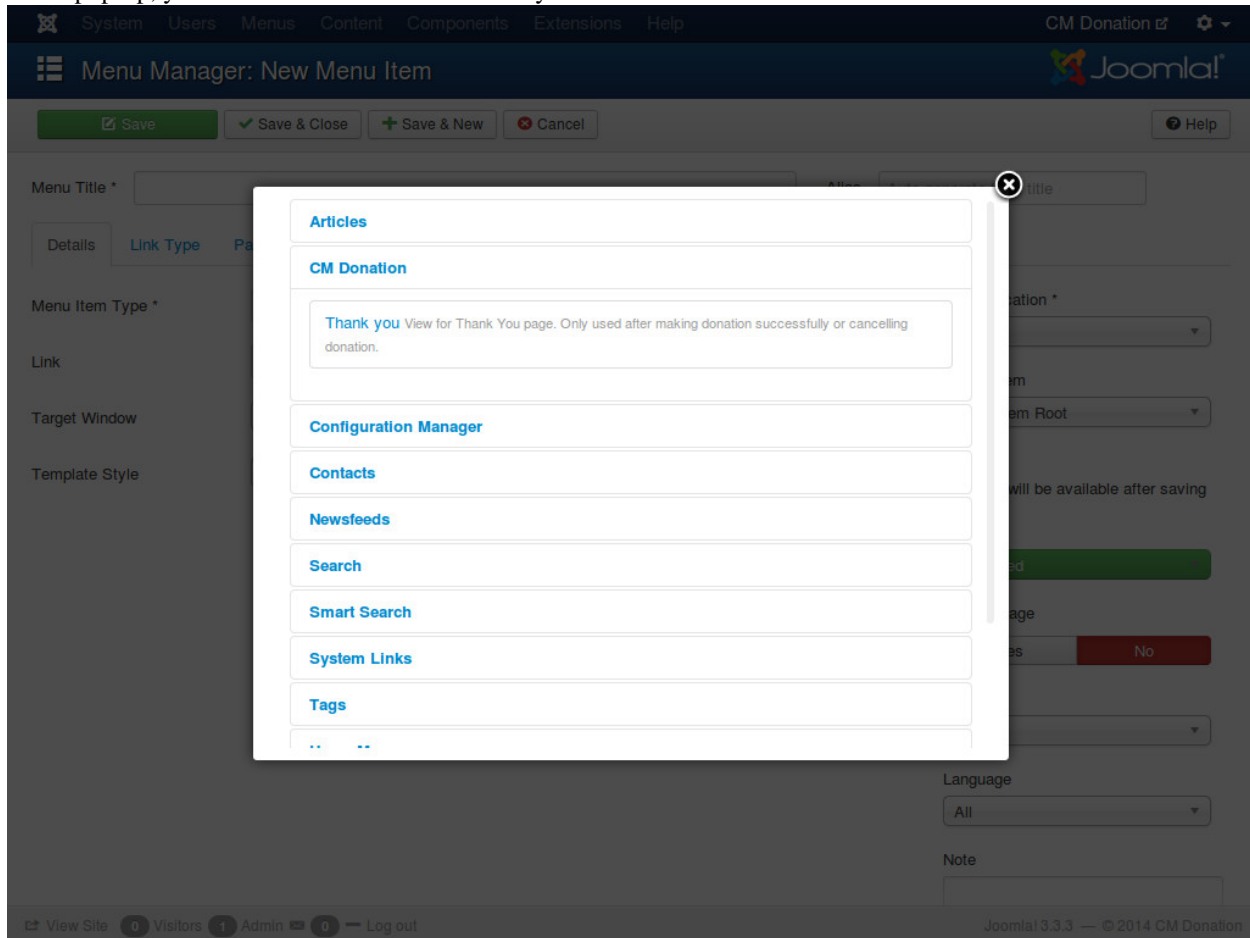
System Users Menus Content Components Extensions Help

CM Donation

Menu Manager: New Menu Item

Joomla!

Save

Save & Close

Save & New

Cancel

Help

Menu Title *

Alias

title

Details

Link Type

Pa

Menu Item Type *

Link

Target Window

Template Style

Articles

CM Donation

Thank you View for Thank You page. Only used after making donation successfully or cancelling donation.

Configuration Manager

Contacts

Newsfeeds

Search

Smart Search

System Links

Tags

ation *

em

em Root

will be available after saving

ed

age

es

No

Language

All

Note

View Site 0 Visitors 1 Admin 0 Log out

Joomla! 3.3.3 — © 2014 CM Donation